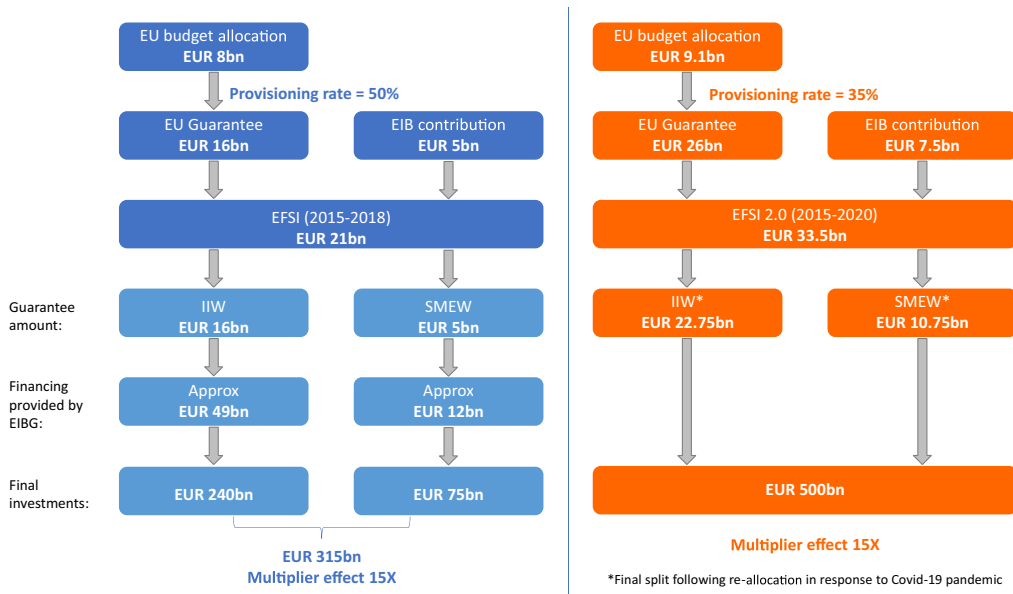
EU budget allocation
EUR 8bn

Provisioning rate = 50%

EU Guarantee
EUR 16bn

EIB contribution
EUR 5bn

EFSI (2015-2018)
EUR 21bn

Guarantee amount:

IIW
EUR 16bn

SMEW
EUR 5bn

Financing provided by EIBG:

Approx
EUR 49bn

Approx
EUR 12bn

Final investments:

EUR 240bn

EUR 75bn

EUR 315bn
Multiplier effect 15X

EU budget allocation
EUR 9.1bn

Provisioning rate = 35%

EU Guarantee
EUR 26bn

EIB contribution
EUR 7.5bn

EFSI 2.0 (2015-2020)
EUR 33.5bn

IIW*
EUR 22.75bn

SMEW*
EUR 10.75bn

EUR 500bn

Multiplier effect 15X

*Final split following re-allocation in response to Covid-19 pandemic